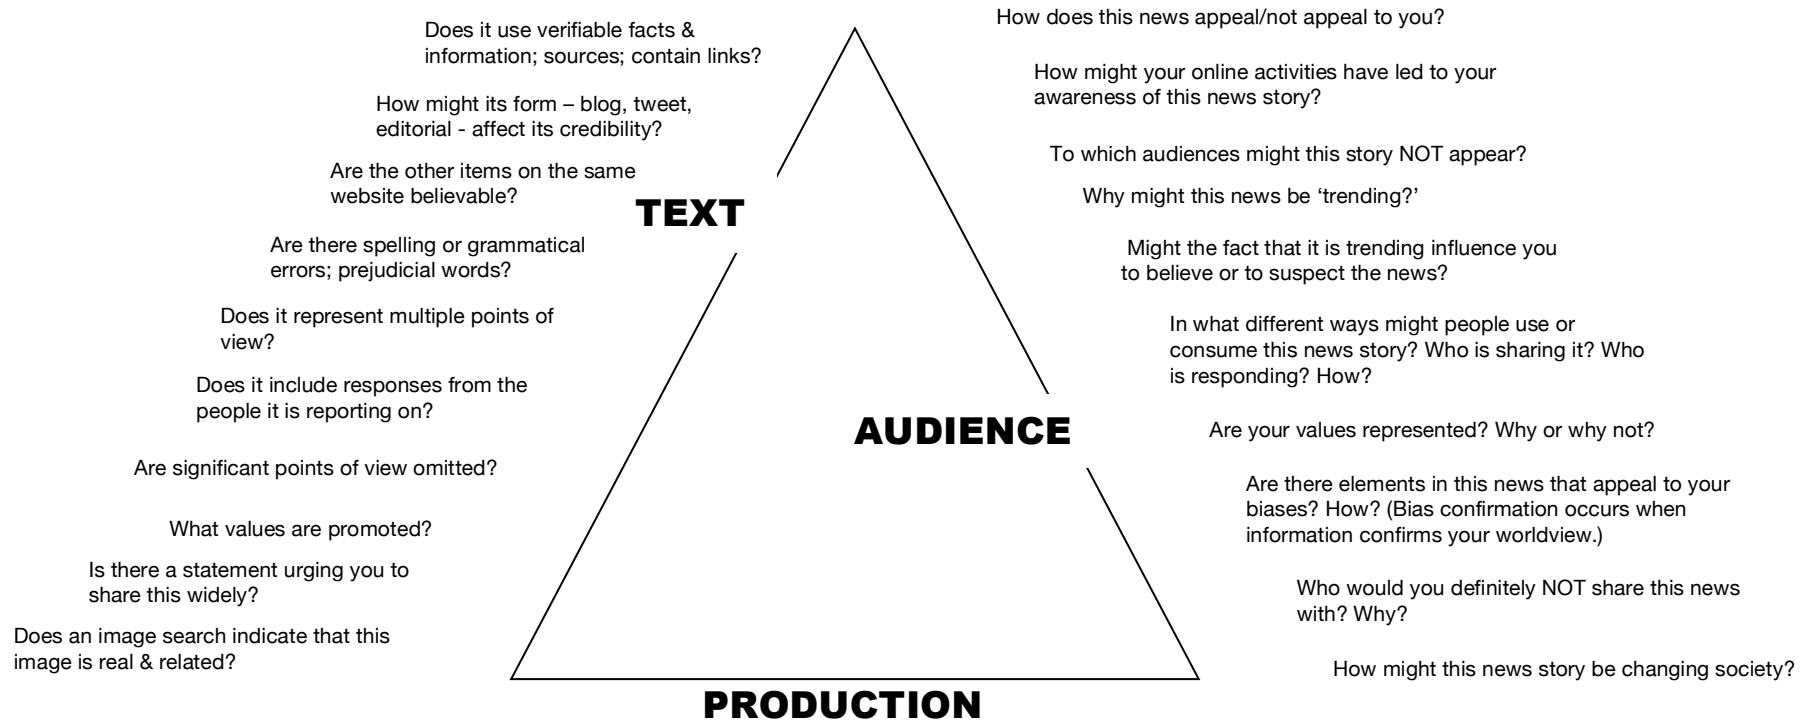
Does it use verifiable facts & information; sources; contain links?

How might its form – blog, tweet, editorial - affect its credibility?

Are the other items on the same website believable?

TEXT

Are there spelling or grammatical errors; prejudicial words?

Does it represent multiple points of view?

Does it include responses from the people it is reporting on?

Are significant points of view omitted?

What values are promoted?

Is there a statement urging you to share this widely?

Does an image search indicate that this image is real & related?

How does this news appeal/not appeal to you?

How might your online activities have led to your awareness of this news story?

To which audiences might this story NOT appear?

Why might this news be 'trending?'

Might the fact that it is trending influence you to believe or to suspect the news?

In what different ways might people use or consume this news story? Who is sharing it? Who is responding? How?

AUDIENCE

Are your values represented? Why or why not?

Are there elements in this news that appeal to your biases? How? (Bias confirmation occurs when information confirms your worldview.)

Who would you definitely NOT share this news with? Why?

How might this news story be changing society?

PRODUCTION